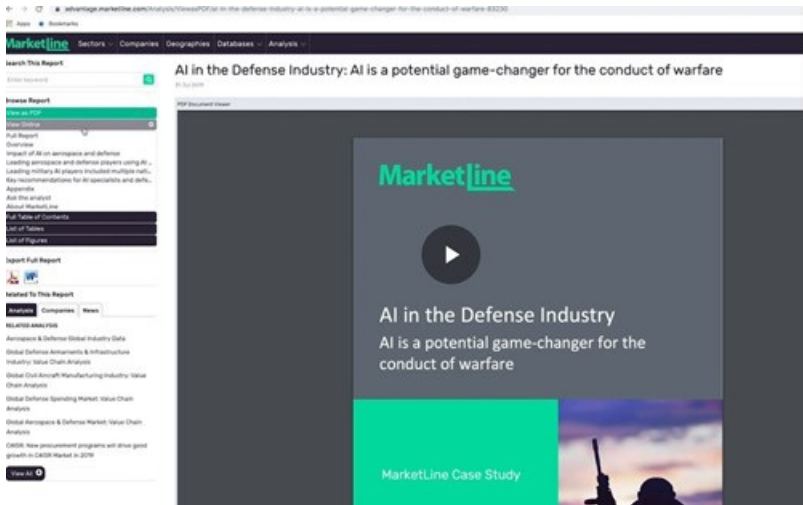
advantage.marketline.com/Analysis/ViewasPDF/ai-in-the-defense-industry-ai-is-a-potential-game-changer-for-the-conduct-of-warfare-83230

Apps Bookmarks

MarketLine Sectors Companies Geographies Databases Analysis

Search This Report

Enter keyword

Browse Report

View as PDF

View Online

Full Report
Overview
Impact of AI on aerospace and defense
Leading aerospace and defense players using AI ...
Leading military AI players included multiple nati...
Key recommendations for AI specialists and defe...
Appendix
Ask the analyst
About MarketLine

Full Table of Contents
List of Tables
List of Figures

Export Full Report

Related To This Report

Analysis Companies News

RELATED ANALYSIS

Aerospace & Defense Global Industry Data

Global Defense Armaments & Infrastructure Industry: Value Chain Analysis

Global Civil Aircraft Manufacturing Industry: Value Chain Analysis

Global Defense Spending Market: Value Chain Analysis

Global Aerospace & Defense Market: Value Chain Analysis

C4ISR: New procurement programs will drive good growth in C4ISR Market in 2019

View All

AI in the Defense Industry: AI is a potential game-changer for the conduct of warfare

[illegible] 2019

PDF Document Viewer

MarketLine

AI in the Defense Industry

AI is a potential game-changer for the conduct of warfare

MarketLine Case Study